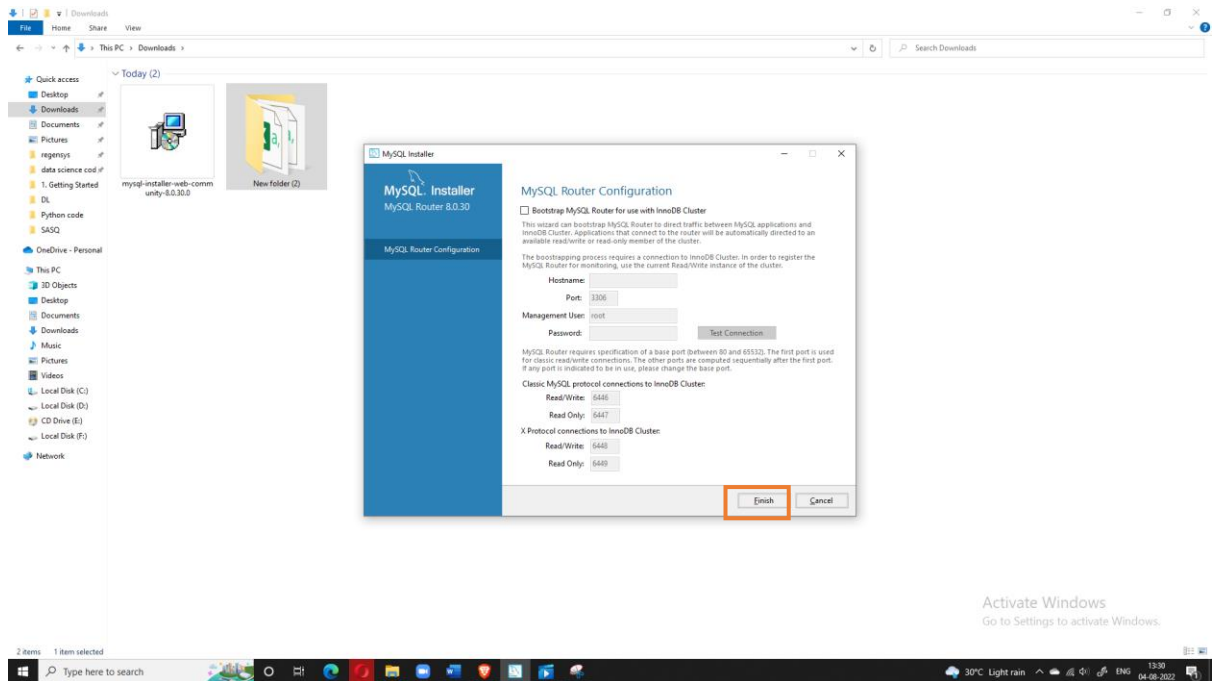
Downloads
File Home Share View
This PC › Downloads ›
Search Downloads
Quick access
Desktop
Downloads
Documents
Pictures
regensys
data science cod
1. Getting Started
DL
Python code
SASQ
OneDrive - Personal
This PC
3D Objects
Desktop
Documents
Downloads
Music
Pictures
Videos
Local Disk (C:)
Local Disk (D:)
CD Drive (E:)
Local Disk (F:)
Network
Today (2)
mysql-installer-web-community-8.0.30.0
New folder (2)

MySQL Installer
MySQL. Installer
MySQL Router 8.0.30
MySQL Router Configuration

MySQL Router Configuration
Bootstrap MySQL Router for use with InnoDB Cluster
This wizard can bootstrap MySQL Router to direct traffic between MySQL applications and InnoDB Cluster. Applications that connect to the router will be automatically directed to an available read/write or read-only member of the cluster.
The bootstrapping process requires a connection to InnoDB Cluster. In order to register the MySQL Router for monitoring, use the current Read/Write instance of the cluster.
Hostname:
Port: 3306
Management User: root
Password:
Test Connection
MySQL Router requires specification of a base port (between 80 and 65532). The first port is used for classic read/write connections. The other ports are computed sequentially after the first port. If any port is indicated to be in use, please change the base port.
Classic MySQL protocol connections to InnoDB Cluster:
Read/Write: 6446
Read Only: 6447
X Protocol connections to InnoDB Cluster:
Read/Write: 6448
Read Only: 6449
Finish
Cancel

Activate Windows
Go to Settings to activate Windows.
2 items 1 item selected
Type here to search
30°C Light rain ENG 13:30 04-08-2022